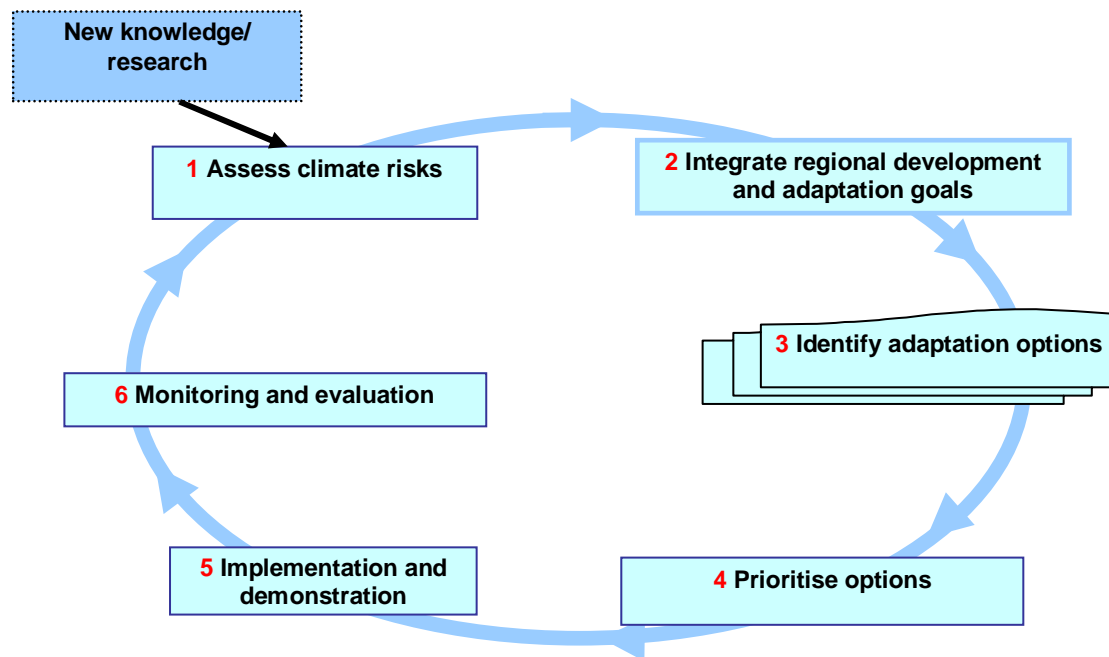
New knowledge/ research

1 Assess climate risks

2 Integrate regional development and adaptation goals

3 Identify adaptation options

4 Prioritise options

5 Implementation and demonstration

6 Monitoring and evaluation